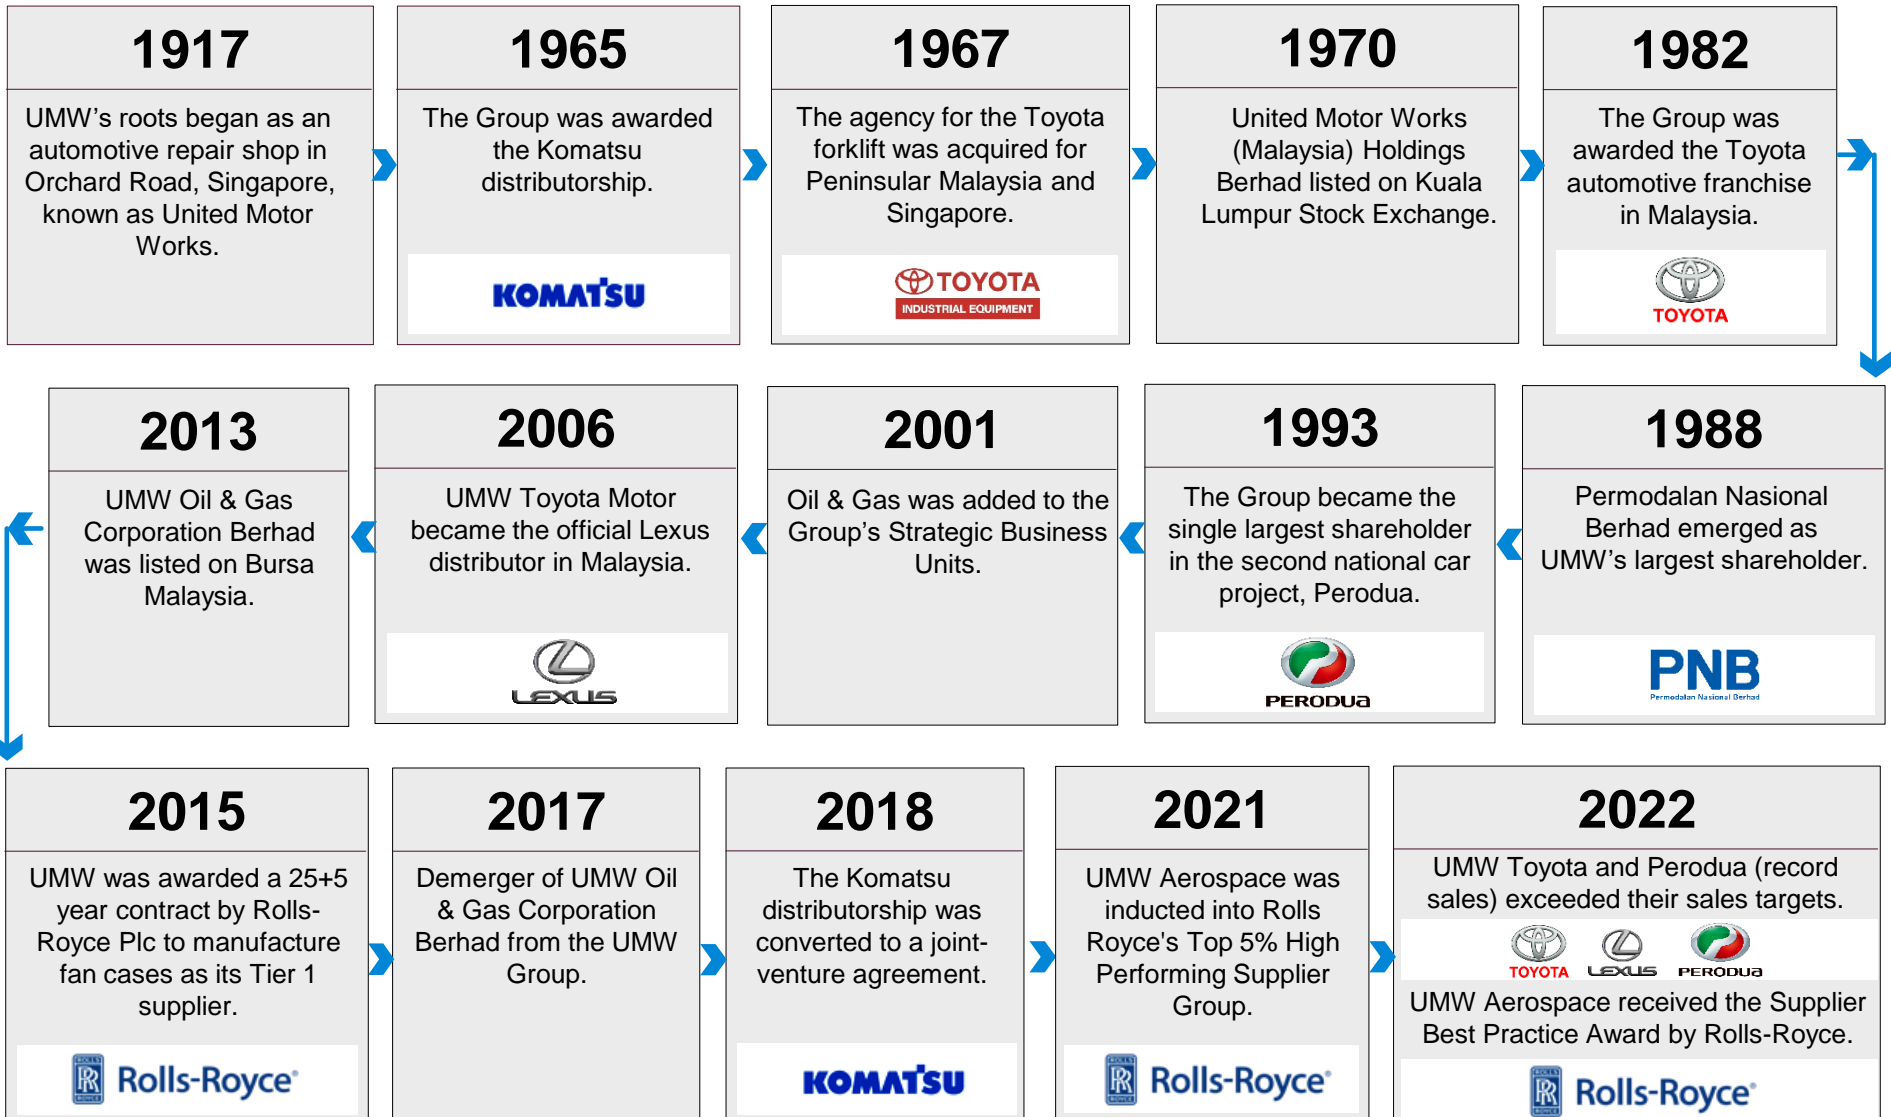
1917

UMW's roots began as an automotive repair shop in Orchard Road, Singapore, known as United Motor Works.

1965

The Group was awarded the Komatsu distributorship.

KOMATSU

1967

The agency for the Toyota forklift was acquired for Peninsular Malaysia and Singapore.

TOYOTA
INDUSTRIAL EQUIPMENT

1970

United Motor Works (Malaysia) Holdings Berhad listed on Kuala Lumpur Stock Exchange.

1982

The Group was awarded the Toyota automotive franchise in Malaysia.

TOYOTA

1988

Permodalan Nasional Berhad emerged as UMW's largest shareholder.

PNB
Permodalan Nasional Berhad

1993

The Group became the single largest shareholder in the second national car project, Perodua.

PERODUA

2001

Oil & Gas was added to the Group's Strategic Business Units.

2006

UMW Toyota Motor became the official Lexus distributor in Malaysia.

LEXUS

2013

UMW Oil & Gas Corporation Berhad was listed on Bursa Malaysia.

2015

UMW was awarded a 25+5 year contract by Rolls-Royce Plc to manufacture fan cases as its Tier 1 supplier.

Rolls-Royce

2017

Demerger of UMW Oil & Gas Corporation Berhad from the UMW Group.

2018

The Komatsu distributorship was converted to a joint-venture agreement.

KOMATSU

2021

UMW Aerospace was inducted into Rolls Royce's Top 5% High Performing Supplier Group.

Rolls-Royce

2022

UMW Toyota and Perodua (record sales) exceeded their sales targets.

TOYOTA LEXUS PERODUA

UMW Aerospace received the Supplier Best Practice Award by Rolls-Royce.

Rolls-Royce